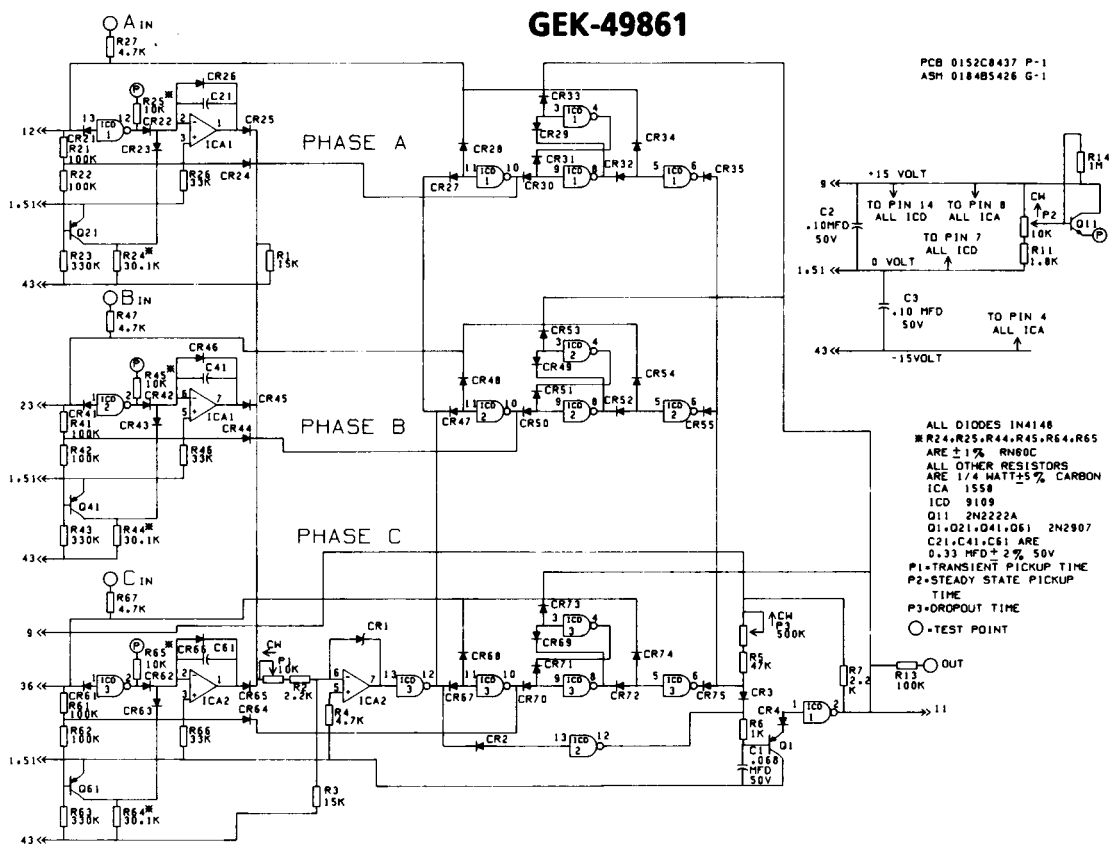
GEK-49861

PCB 0152C8437 P-1
ASM 0184B5426 G-1

A IN
R27 4.7K
P
R25 10K
CR26
C21
13
ICD 1
12
CR22
2
3
ICA1
1
CR25
12
CR21
R21 100K
CR23
CR24
R22 100K
R26 33K
1.51
Q21
R23 330K
R24 30.1K
R1 15K
43

PHASE A
CR28
CR33
3
ICD 1
4
CR29
CR34
11
ICD 1
10
CR31
9
ICD 1
8
CR32
5
ICD 1
6
CR35
CR27
CR30

B IN
R47 4.7K
P
R45 10K
CR46
C41
1
ICD 2
2
CR42
6
5
ICA1
7
CR45
23
CR41
R41 100K
CR43
CR44
R42 100K
R46 33K
1.51
Q41
R43 330K
R44 30.1K
43

PHASE B
CR48
CR53
3
ICD 2
4
CR49
CR54
11
ICD 2
10
CR51
9
ICD 2
8
CR52
5
ICD 2
6
CR55
CR47
CR50

PHASE C
C IN
R67 4.7K
9
P
R65 10K
CR66
C61
1
ICD 3
2
CR62
3
ICA2
CR65
CW
P1 10K
R2 2.2K
CR1
6
5
ICA2
7
13
ICD 3
12
36
CR61
R61 100K
CR63
CR64
R62 100K
R66 33K
R4 4.7K
1.51
Q61
R63 330K
R64 30.1K
R3 15K
43

CR68
CR73
3
ICD 3
4
CR69
CR74
11
ICD 3
10
CR71
9
ICD 3
8
CR72
5
ICD 3
6
CR75
CR67
CR70
CR2
13
ICD 2
12

ACW
P3 500K
R5 47K
CR3
R6 1K
CR4
C1 .068 MFD 50V
Q1
1
ICD 1
2
R7 2.2K
R13 100K
OUT
11

+15 VOLT
9
TO PIN 14 ALL ICD
TO PIN 8 ALL ICA
C2 .10MFD 50V
TO PIN 7 ALL ICD
0 VOLT
1.51
CW
P2 10K
R11 1.8K
R14 1M
Q11
P
C3 .10 MFD 50V
TO PIN 4 ALL ICA
43
-15VOLT

ALL DIODES IN4148
*R24, R25, R44, R45, R64, R65 ARE ± 1% RN60C
ALL OTHER RESISTORS ARE 1/4 WATT ± 5% CARBON
ICA 1558
ICD 9109
Q11 2N2222A
Q1, Q21, Q41, Q61 2N2907
C21, C41, C61 ARE 0.33 MFD ± 2% 50V
P1 = TRANSIENT PICKUP TIME
P2 = STEADY STATE PICKUP TIME
P3 = DROPOUT TIME
○ = TEST POINT